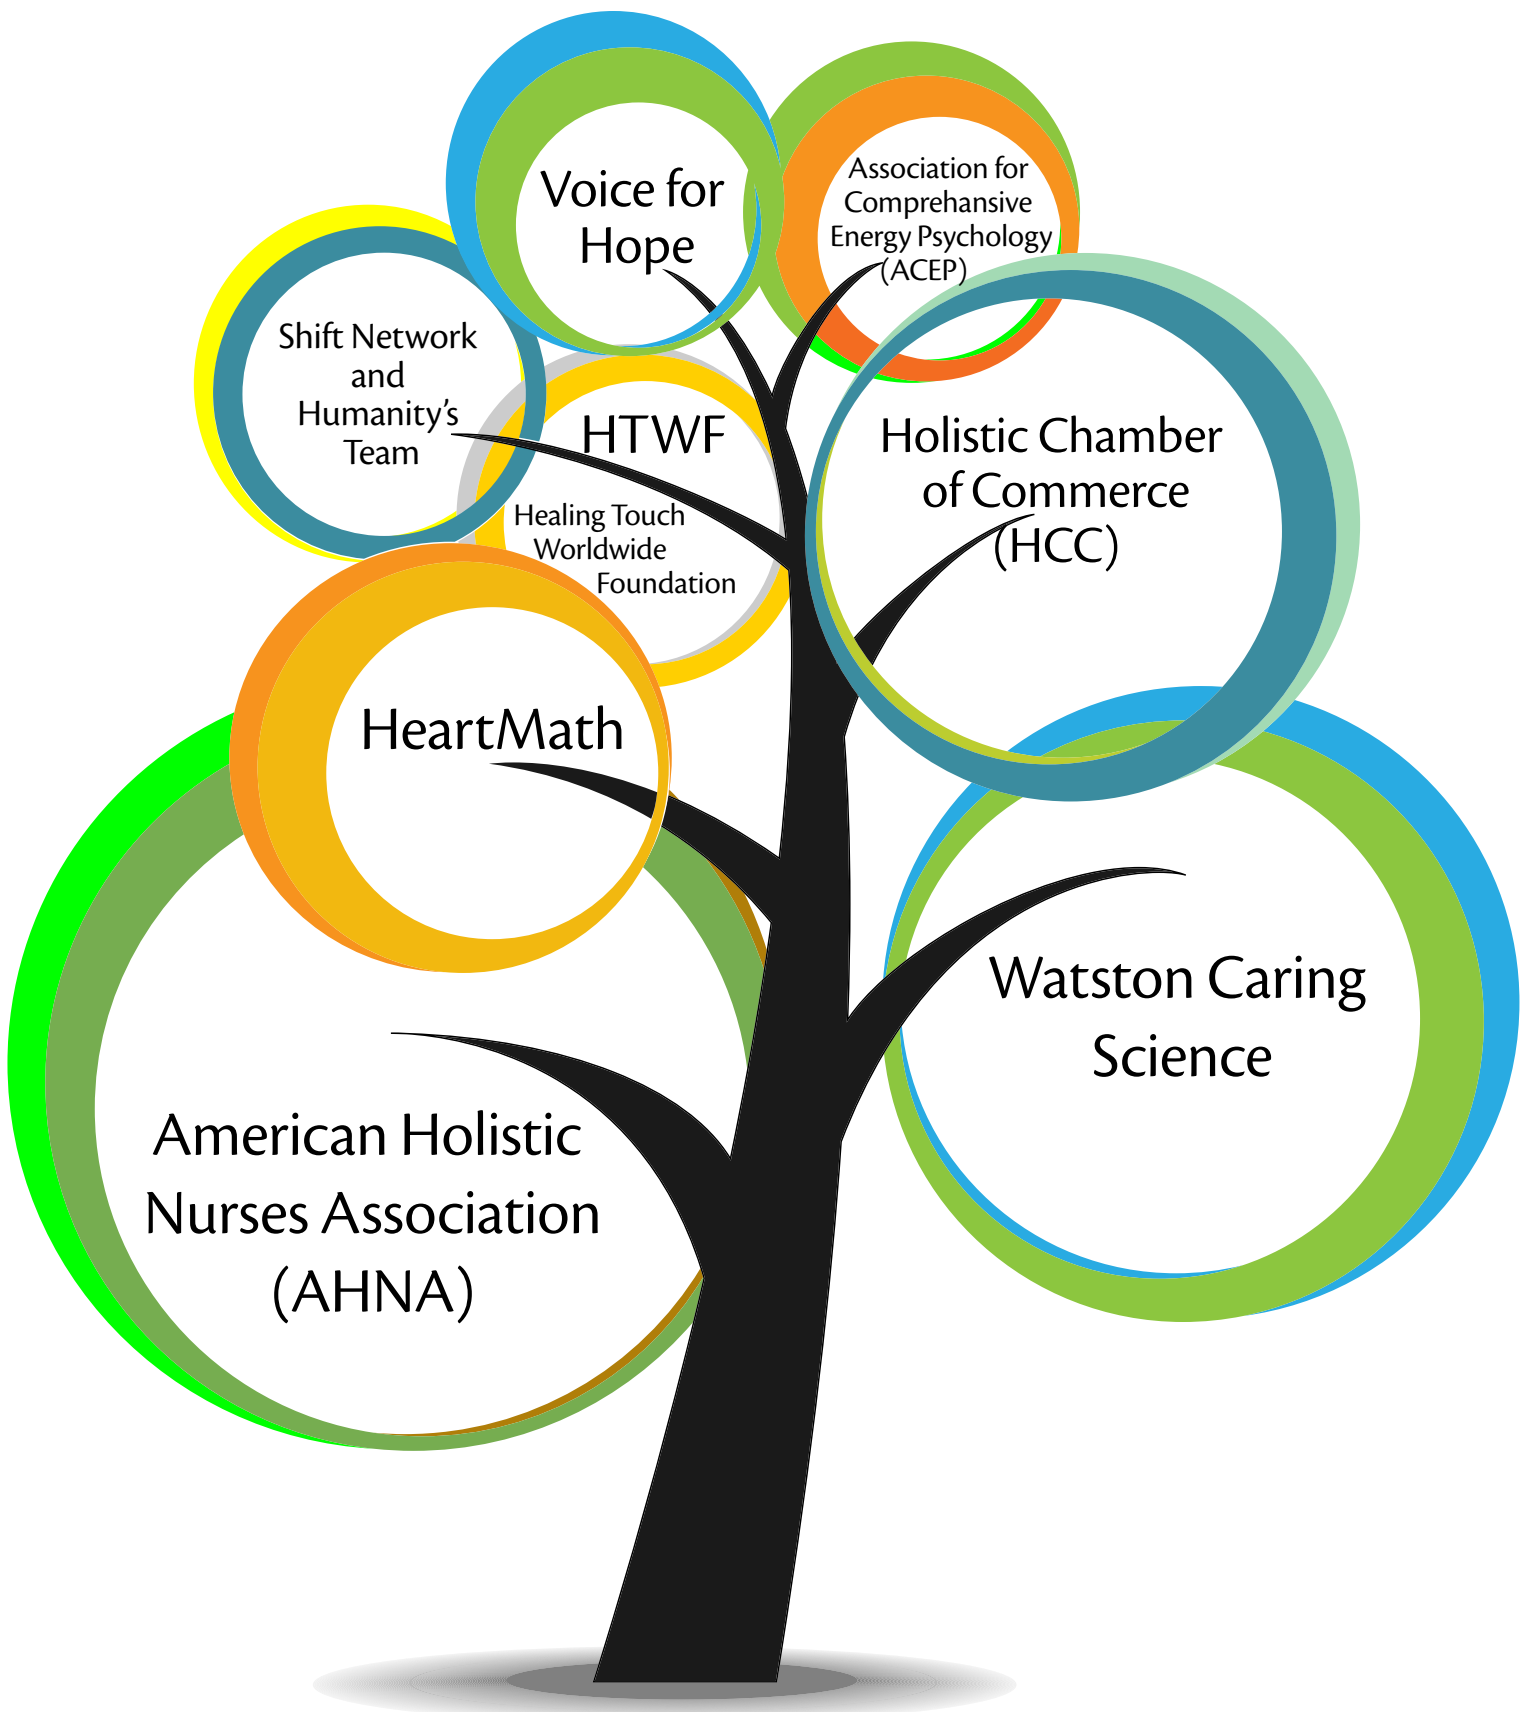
Voice for Hope

Association for Comprehansive Energy Psychology (ACEP)

Shift Network and Humanity's Team

HTWF

Healing Touch Worldwide Foundation

Holistic Chamber of Commerce (HCC)

HeartMath

Watston Caring Science

American Holistic Nurses Association (AHNA)